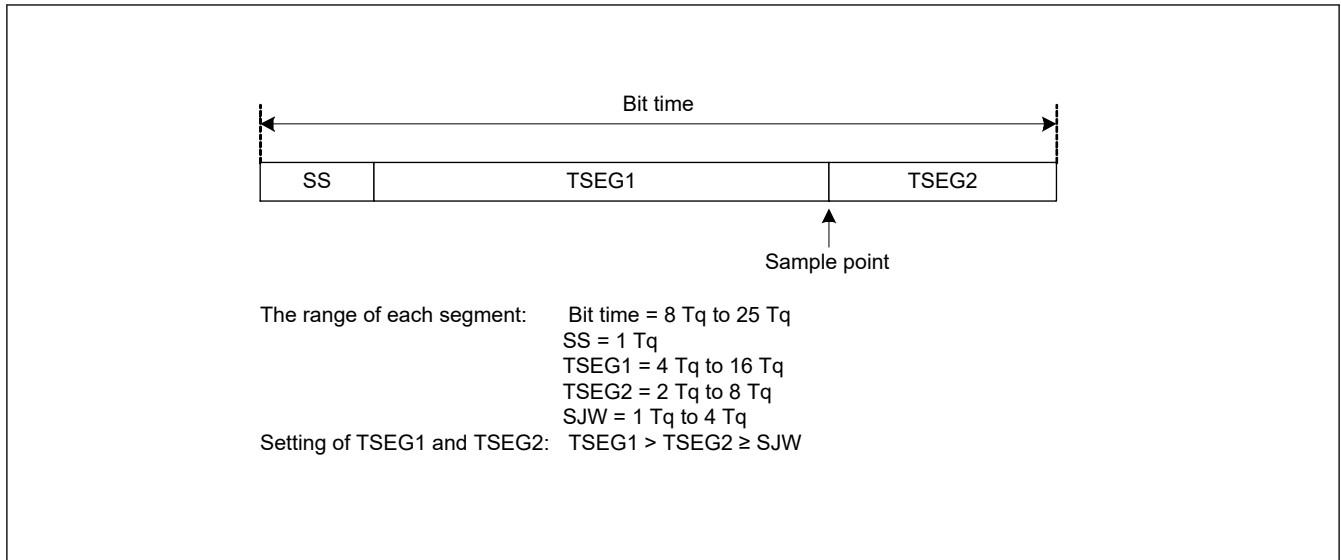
Bit time

SS
TSEG1
TSEG2

Sample point

The range of each segment: Bit time = 8 Tq to 25 Tq
SS = 1 Tq
TSEG1 = 4 Tq to 16 Tq
TSEG2 = 2 Tq to 8 Tq
SJW = 1 Tq to 4 Tq
Setting of TSEG1 and TSEG2: TSEG1 > TSEG2 $\geq$ SJW